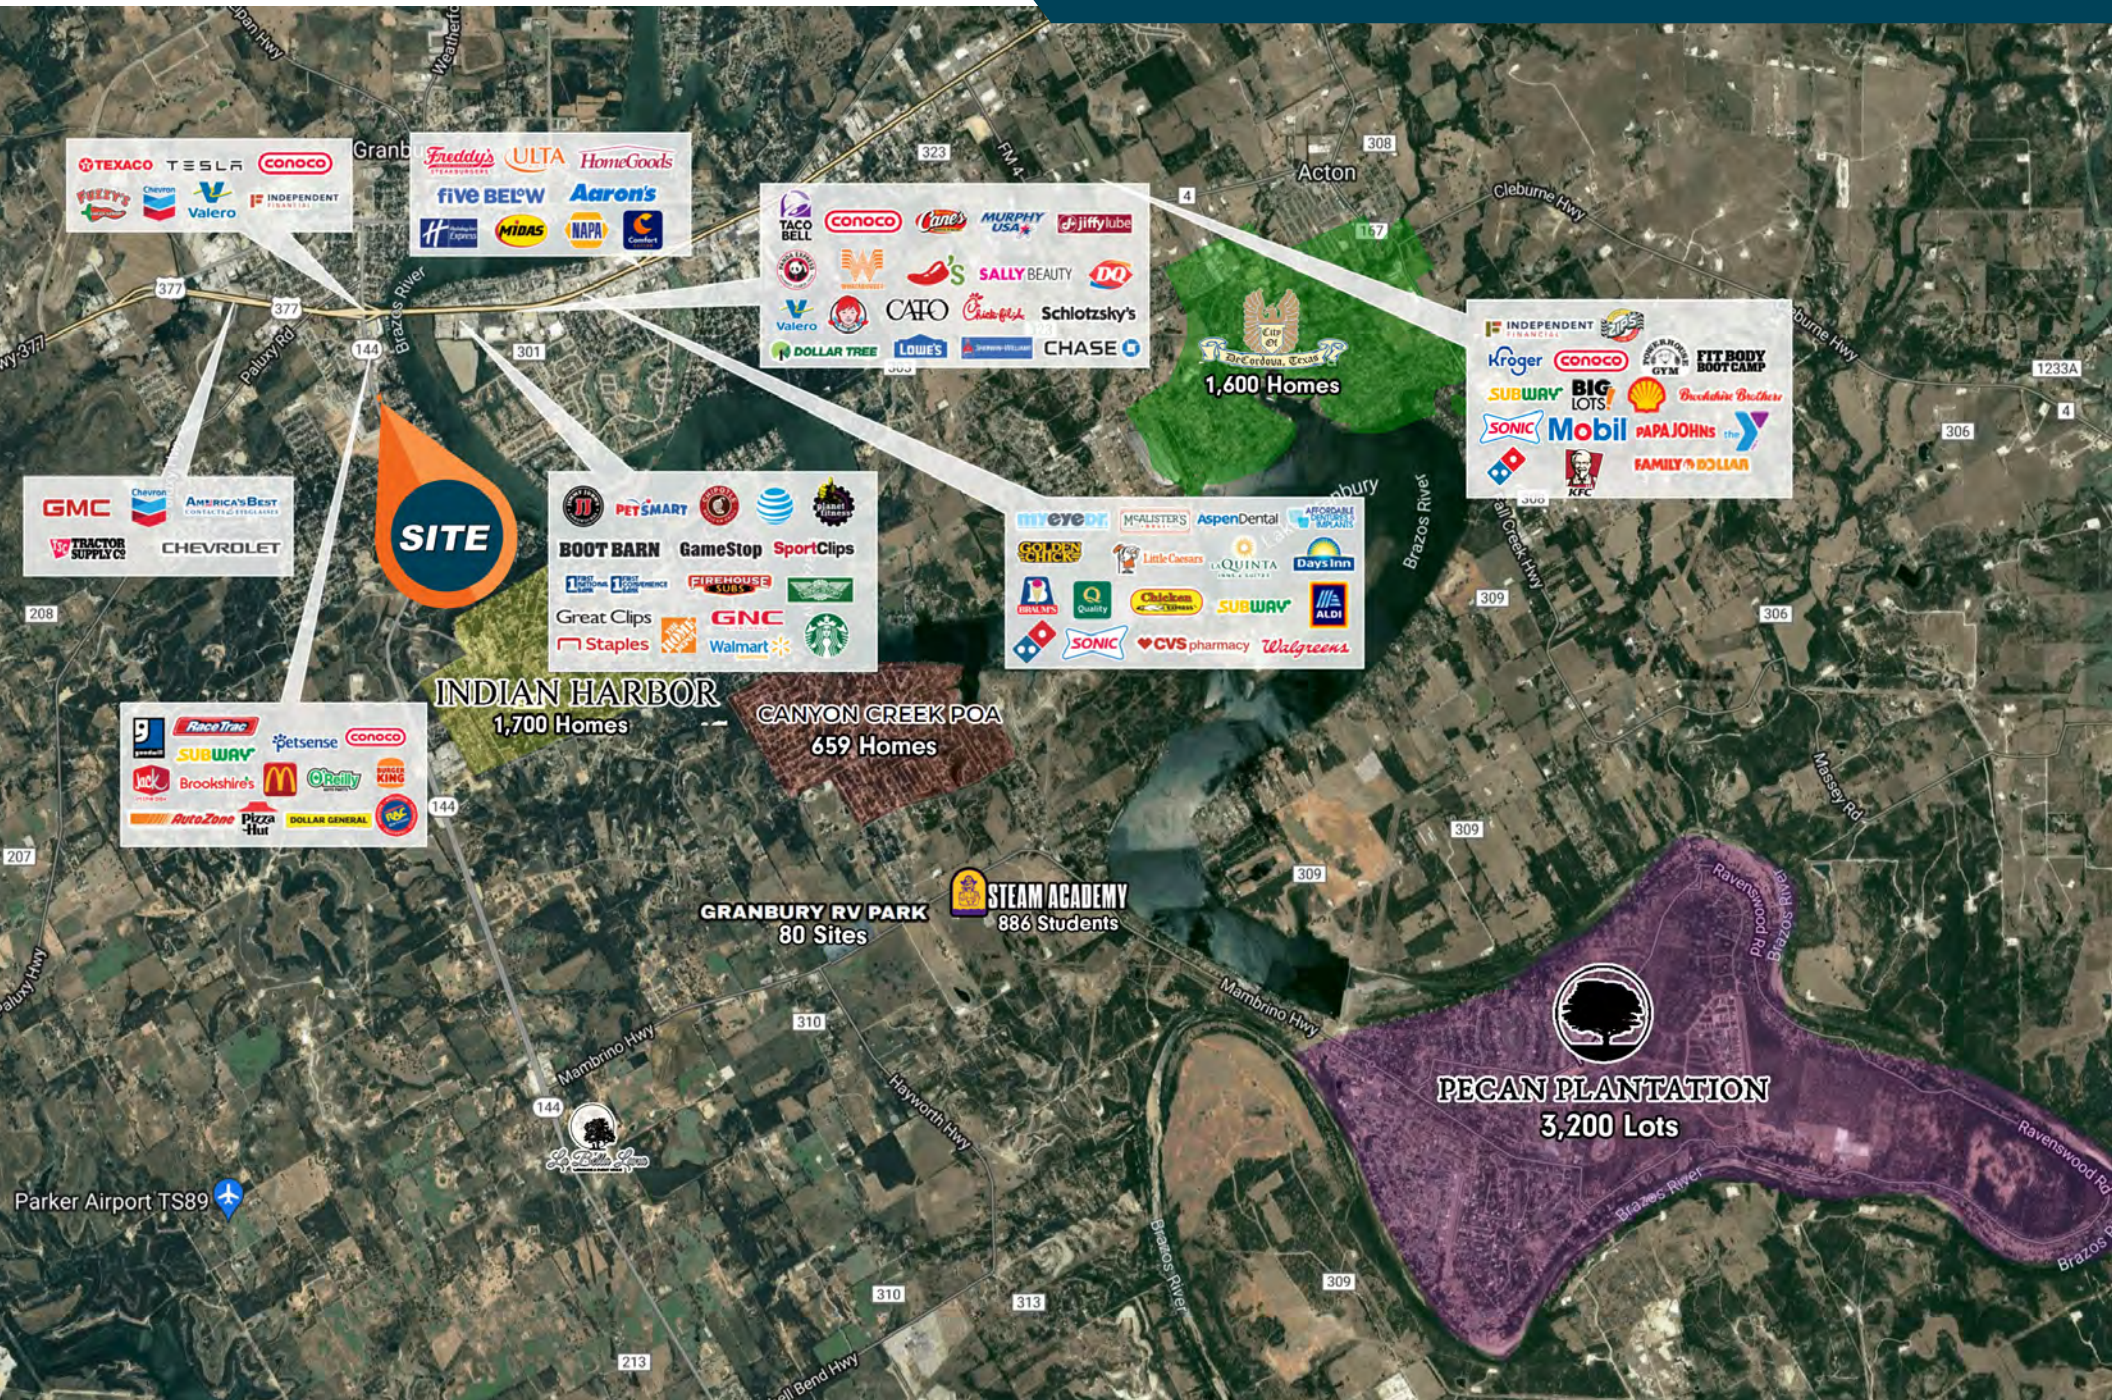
TEXACO TESLA CONOCO
FUZZY'S Chevron Valero INDEPENDENT FINANCIAL

Freddy's ULTA HomeGoods
five BELOW Aaron's
Holiday Inn Express MIDAS NAPA Comfort

TACO BELL CONOCO Cane's MURPHY USA Jiffy Lube
Panda Express Whataburger Chili's SALLY BEAUTY DQ
Valero Wendy's CATO Chick-fil-A Schlotzsky's
DOLLAR TREE Lowe's CHASE

INDEPENDENT FINANCIAL
Kroger CONOCO GYM FIT BODY BOOT CAMP
SUBWAY BIG LOTS Shell Brookshire Brothers
SONIC Mobil PAPA JOHNS the Y
KFC FAMILY DOLLAR

GMC Chevron AMERICA'S BEST
TRACTOR SUPPLY CO CHEVROLET

SITE

Jimmy John's PETSMART Chipotle Planet Fitness
BOOT BARN GameStop SportClips
FIREHOUSE SUBS Wingstop
Great Clips The Home Depot GNC
Staples Walmart Starbucks

myeyedr. McALISTER'S AspenDental AFFORDABLE DENTURES & IMPLANTS
GOLDEN CHICK Little Caesars LA QUINTA Days Inn
BRAUM'S Quality Chicken Express SUBWAY ALDI
Domino's SONIC CVS pharmacy Walgreens

City of DeCordova, Texas
1,600 Homes

INDIAN HARBOR
1,700 Homes

CANYON CREEK POA
659 Homes

goodwill RaceTrac
SUBWAY Petsense CONOCO
Jack in the Box Brookshire's McDonald's O'Reilly BURGER KING
AutoZone Pizza Hut DOLLAR GENERAL RNC

STEAM ACADEMY
886 Students

GRANBURY RV PARK
80 Sites

PECAN PLANTATION
3,200 Lots

Parker Airport TS89

Granbury
Acton
Cleburne Hwy
Brazos River
Paluxy Rd
Paluxy Hwy
Mambrino Hwy
Hayworth Hwy
Massey Rd
Ravenswood Rd
Brazos Rd
Weatherford Hwy
Lake Granbury
Bell Bend Hwy
FM 4
377
144
301
323
308
4
167
303
1233A
306
308
309
208
207
310
313
213